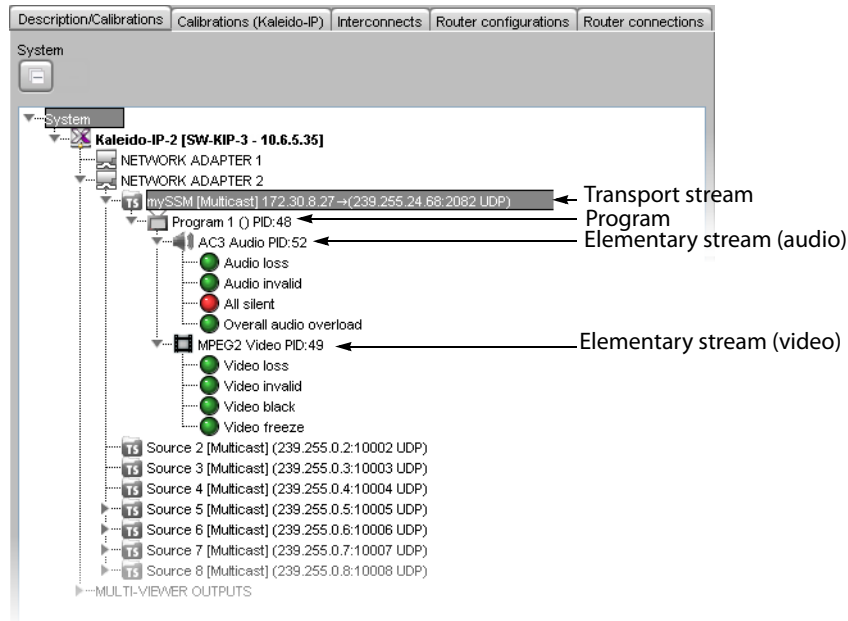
Description/Calibrations | Calibrations (Kaleido-IP) | Interconnects | Router configurations | Router connections

System

System
Kaleido-IP-2 [SW-KIP-3 - 10.6.5.35]
NETWORK ADAPTER 1
NETWORK ADAPTER 2
TS mySSM [Multicast] 172.30.8.27→(239.255.24.68:2082 UDP)
Transport stream
Program 1 () PID:48
Program
AC3 Audio PID:52
Elementary stream (audio)
Audio loss
Audio invalid
All silent
Overall audio overload
MPEG2 Video PID:49
Elementary stream (video)
Video loss
Video invalid
Video black
Video freeze
TS Source 2 [Multicast] (239.255.0.2:10002 UDP)
TS Source 3 [Multicast] (239.255.0.3:10003 UDP)
TS Source 4 [Multicast] (239.255.0.4:10004 UDP)
TS Source 5 [Multicast] (239.255.0.5:10005 UDP)
TS Source 6 [Multicast] (239.255.0.6:10006 UDP)
TS Source 7 [Multicast] (239.255.0.7:10007 UDP)
TS Source 8 [Multicast] (239.255.0.8:10008 UDP)
MULTI-VIEWER OUTPUTS